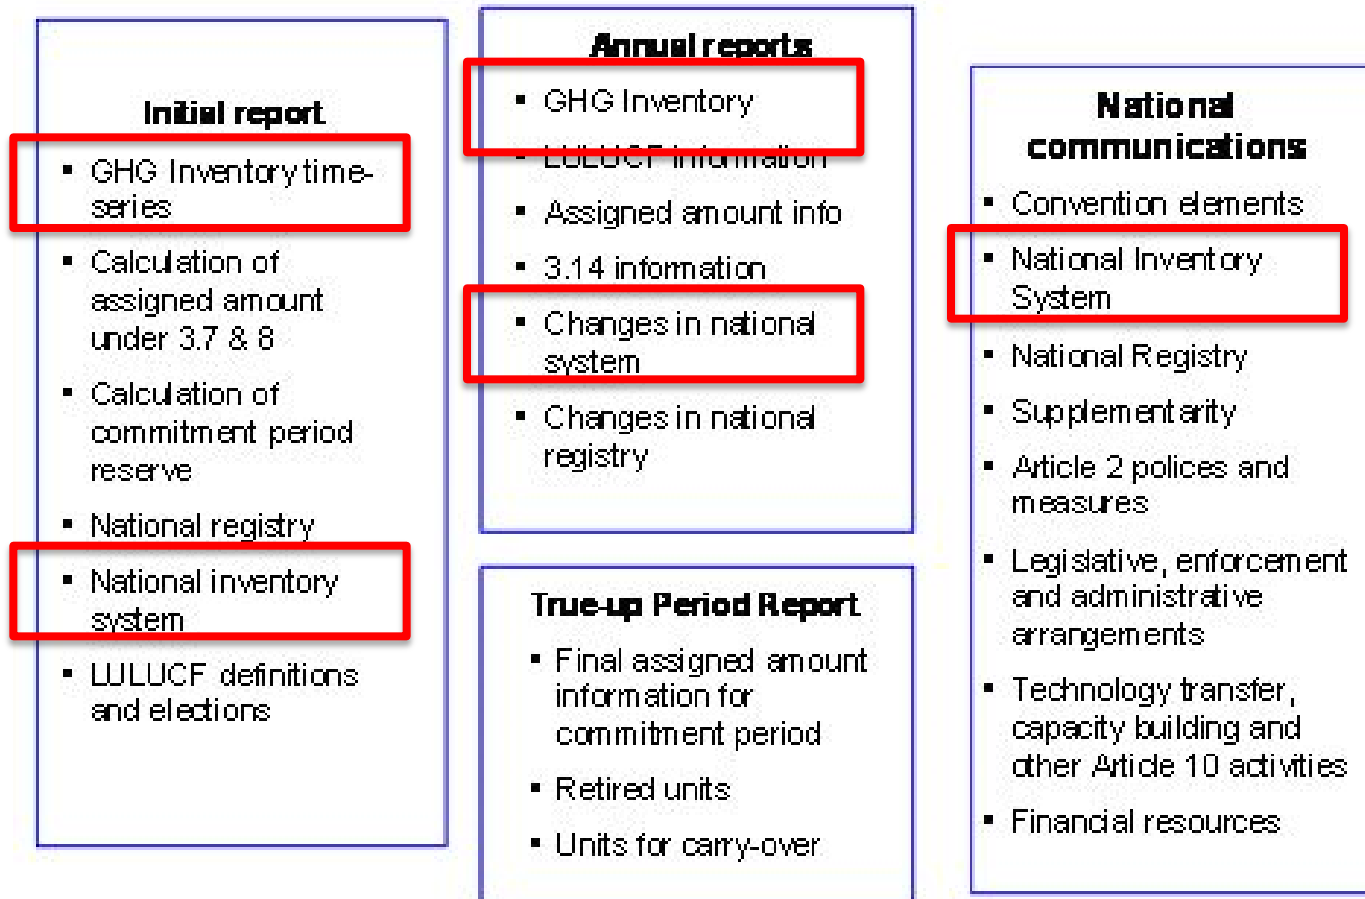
Initial report

- GHG Inventory time-series
- Calculation of assigned amount under 3.7 & 8
- Calculation of commitment period reserve
- National registry
- National inventory system
- LULUCF definitions and elections

Annual reports

- GHG Inventory
- LULUCF information
- Assigned amount info
- 3.14 information
- Changes in national system
- Changes in national registry

True-up Period Report

- Final assigned amount information for commitment period
- Retired units
- Units for carry-over

National communications

- Convention elements
- National Inventory System
- National Registry
- Supplementarity
- Article 2 polices and measures
- Legislative, enforcement and administrative arrangements
- Technology transfer, capacity building and other Article 10 activities
- Financial resources